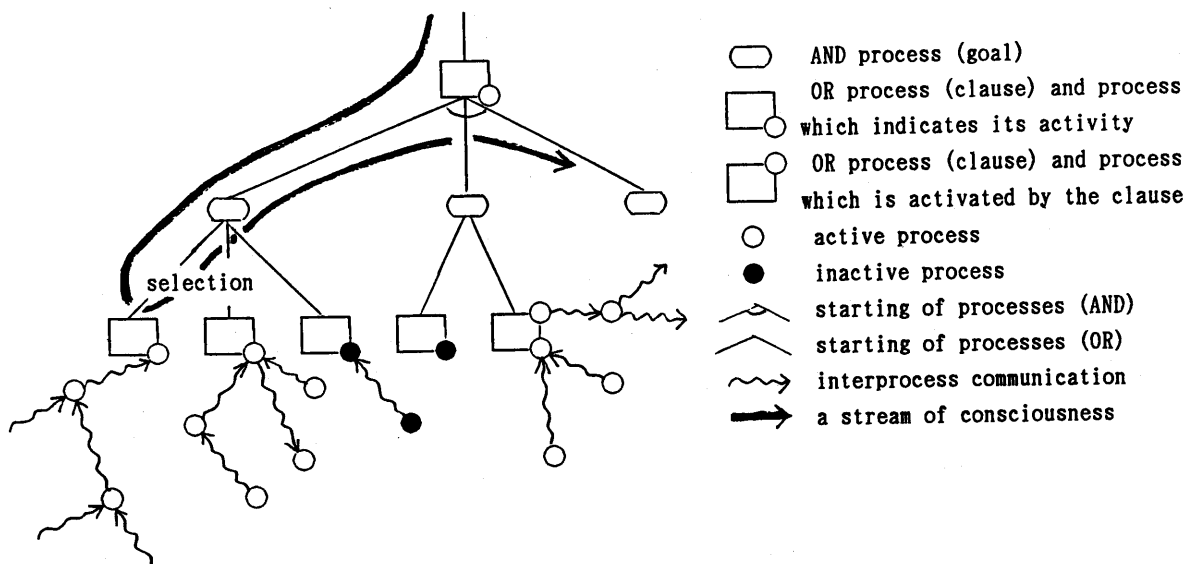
selection

AND process (goal)

OR process (clause) and process which indicates its activity

OR process (clause) and process which is activated by the clause

active process

inactive process

starting of processes (AND)

starting of processes (OR)

interprocess communication

a stream of consciousness